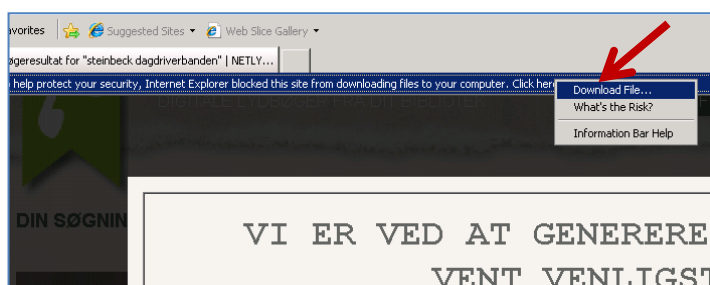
avorites Suggested Sites ▾ Web Slice Gallery ▾

øgeresultat for "steinbeck dagdriverbanden" | NETLY...

help protect your security, Internet Explorer blocked this site from downloading files to your computer. Click here

Download File...
What's the Risk?
Information Bar Help

DIGITALE LYDBØGER FRA DIT BIBLIOTEK

DIN SØGNIN

VI ER VED AT GENERERE
VENT VENLIGST